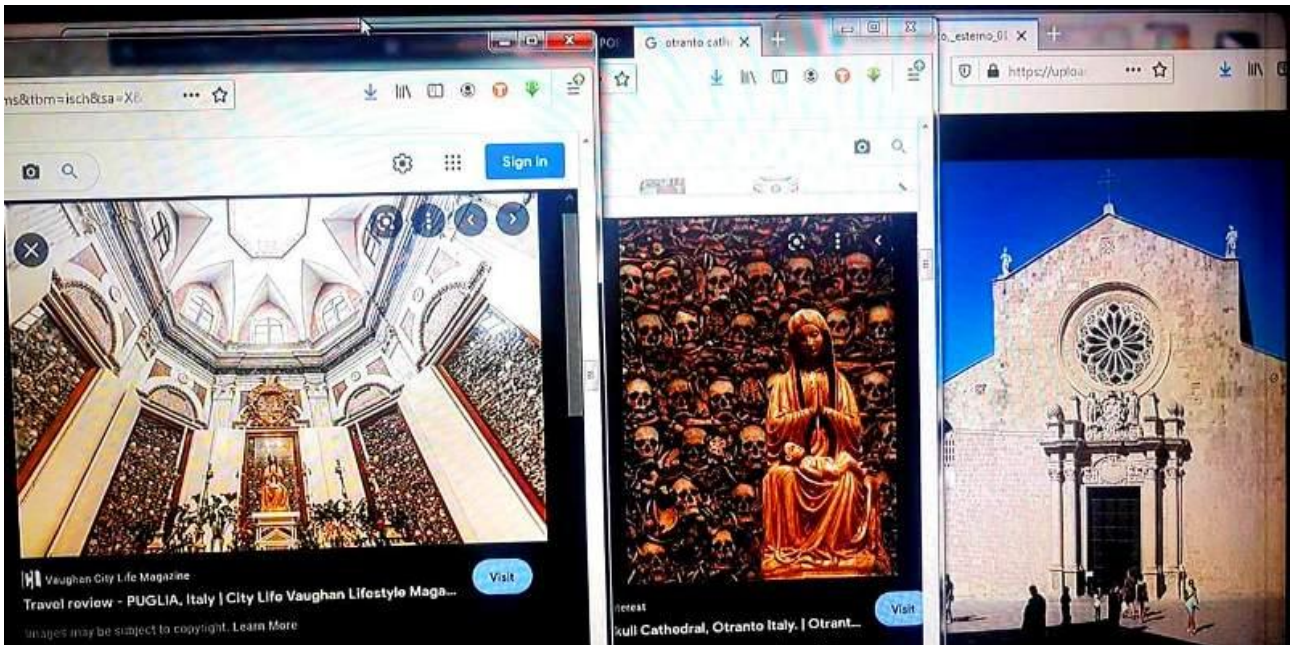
ms&tbm=isch&sa=X&

Sign in

Vaughan City Life Magazine

Travel review - PUGLIA, Italy | City Life Vaughan Lifestyle Maga...

Visit

Images may be subject to copyright. Learn More

POI

G otranto cath

iterest

kull Cathedral, Otranto Italy. | Otrant...

Visit

o_esterno_01

https://uploa